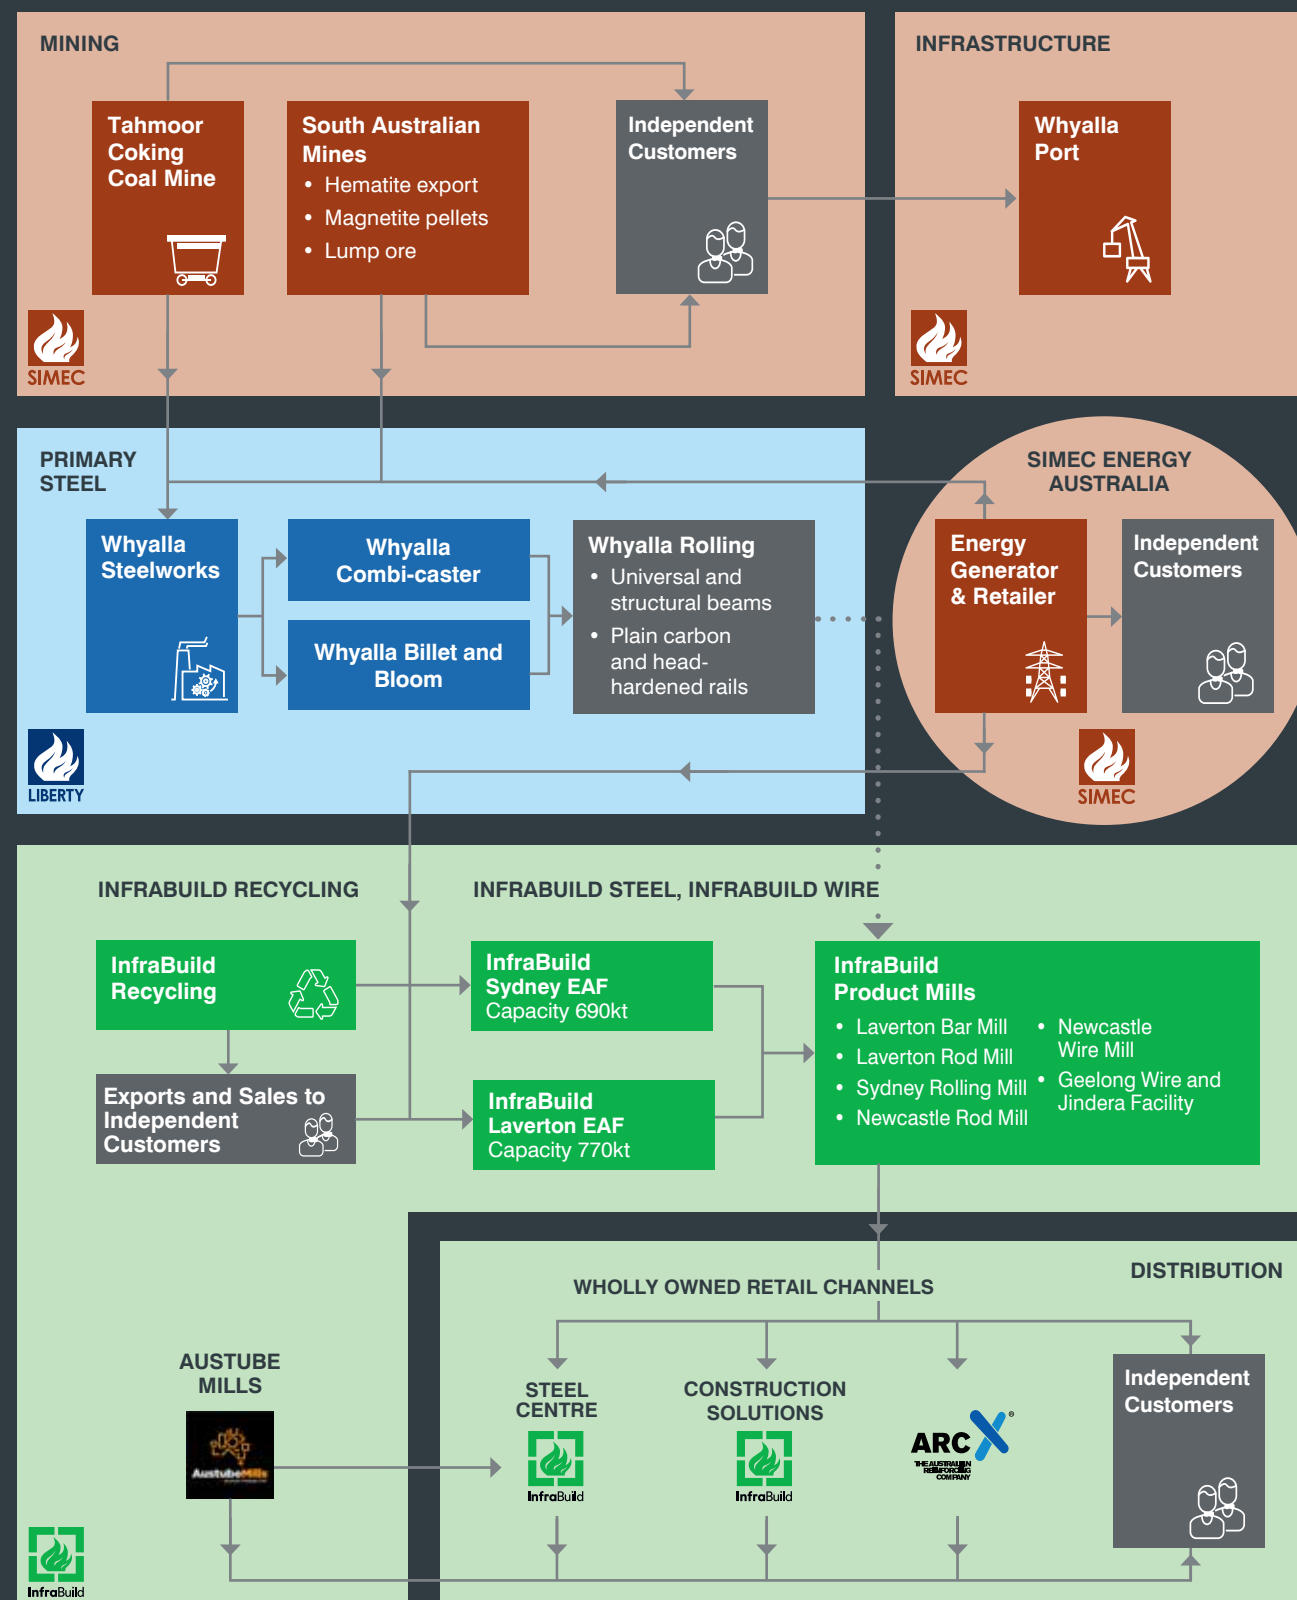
MINING

Tahmoor Coking Coal Mine

South Australian Mines
• Hematite export
• Magnetite pellets
• Lump ore

Independent Customers

SIMEC

INFRASTRUCTURE

Whyalla Port

SIMEC

PRIMARY STEEL

Whyalla Steelworks

Whyalla Combi-caster

Whyalla Billet and Bloom

Whyalla Rolling
• Universal and structural beams
• Plain carbon and head-hardened rails

LIBERTY

SIMEC ENERGY AUSTRALIA

Energy Generator & Retailer

Independent Customers

SIMEC

INFRABUILD RECYCLING

INFRABUILD STEEL, INFRABUILD WIRE

InfraBuild Recycling

Exports and Sales to Independent Customers

InfraBuild Sydney EAF Capacity 690kt

InfraBuild Laverton EAF Capacity 770kt

InfraBuild Product Mills
• Laverton Bar Mill
• Laverton Rod Mill
• Sydney Rolling Mill
• Newcastle Rod Mill
• Newcastle Wire Mill
• Geelong Wire and Jindera Facility

DISTRIBUTION

WHOLLY OWNED RETAIL CHANNELS

AUSTUBE MILLS

AustubeMills

STEEL CENTRE

InfraBuild

CONSTRUCTION SOLUTIONS

InfraBuild

ARC
THE AUSTRALIAN REINFORCING COMPANY

Independent Customers

InfraBuild